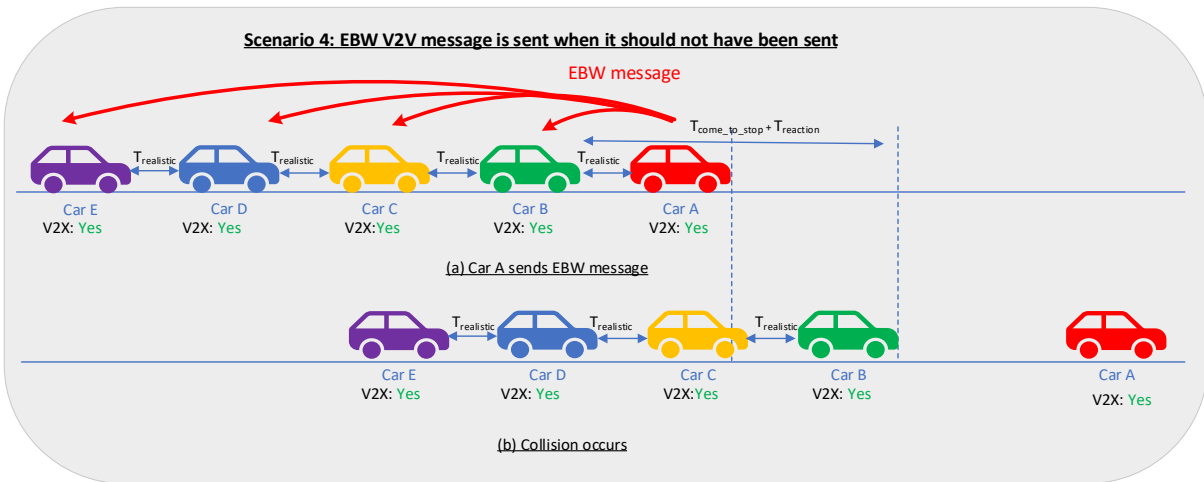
Scenario 4: EBW V2V message is sent when it should not have been sent

EBW message

$T_{come\_to\_stop} + T_{reaction}$

$T_{realistic}$ $T_{realistic}$ $T_{realistic}$ $T_{realistic}$

Car E
V2X: Yes

Car D
V2X: Yes

Car C
V2X:Yes

Car B
V2X: Yes

Car A
V2X: Yes

(a) Car A sends EBW message

$T_{realistic}$ $T_{realistic}$ $T_{realistic}$

Car E
V2X: Yes

Car D
V2X: Yes

Car C
V2X:Yes

Car B
V2X: Yes

Car A
V2X: Yes

(b) Collision occurs